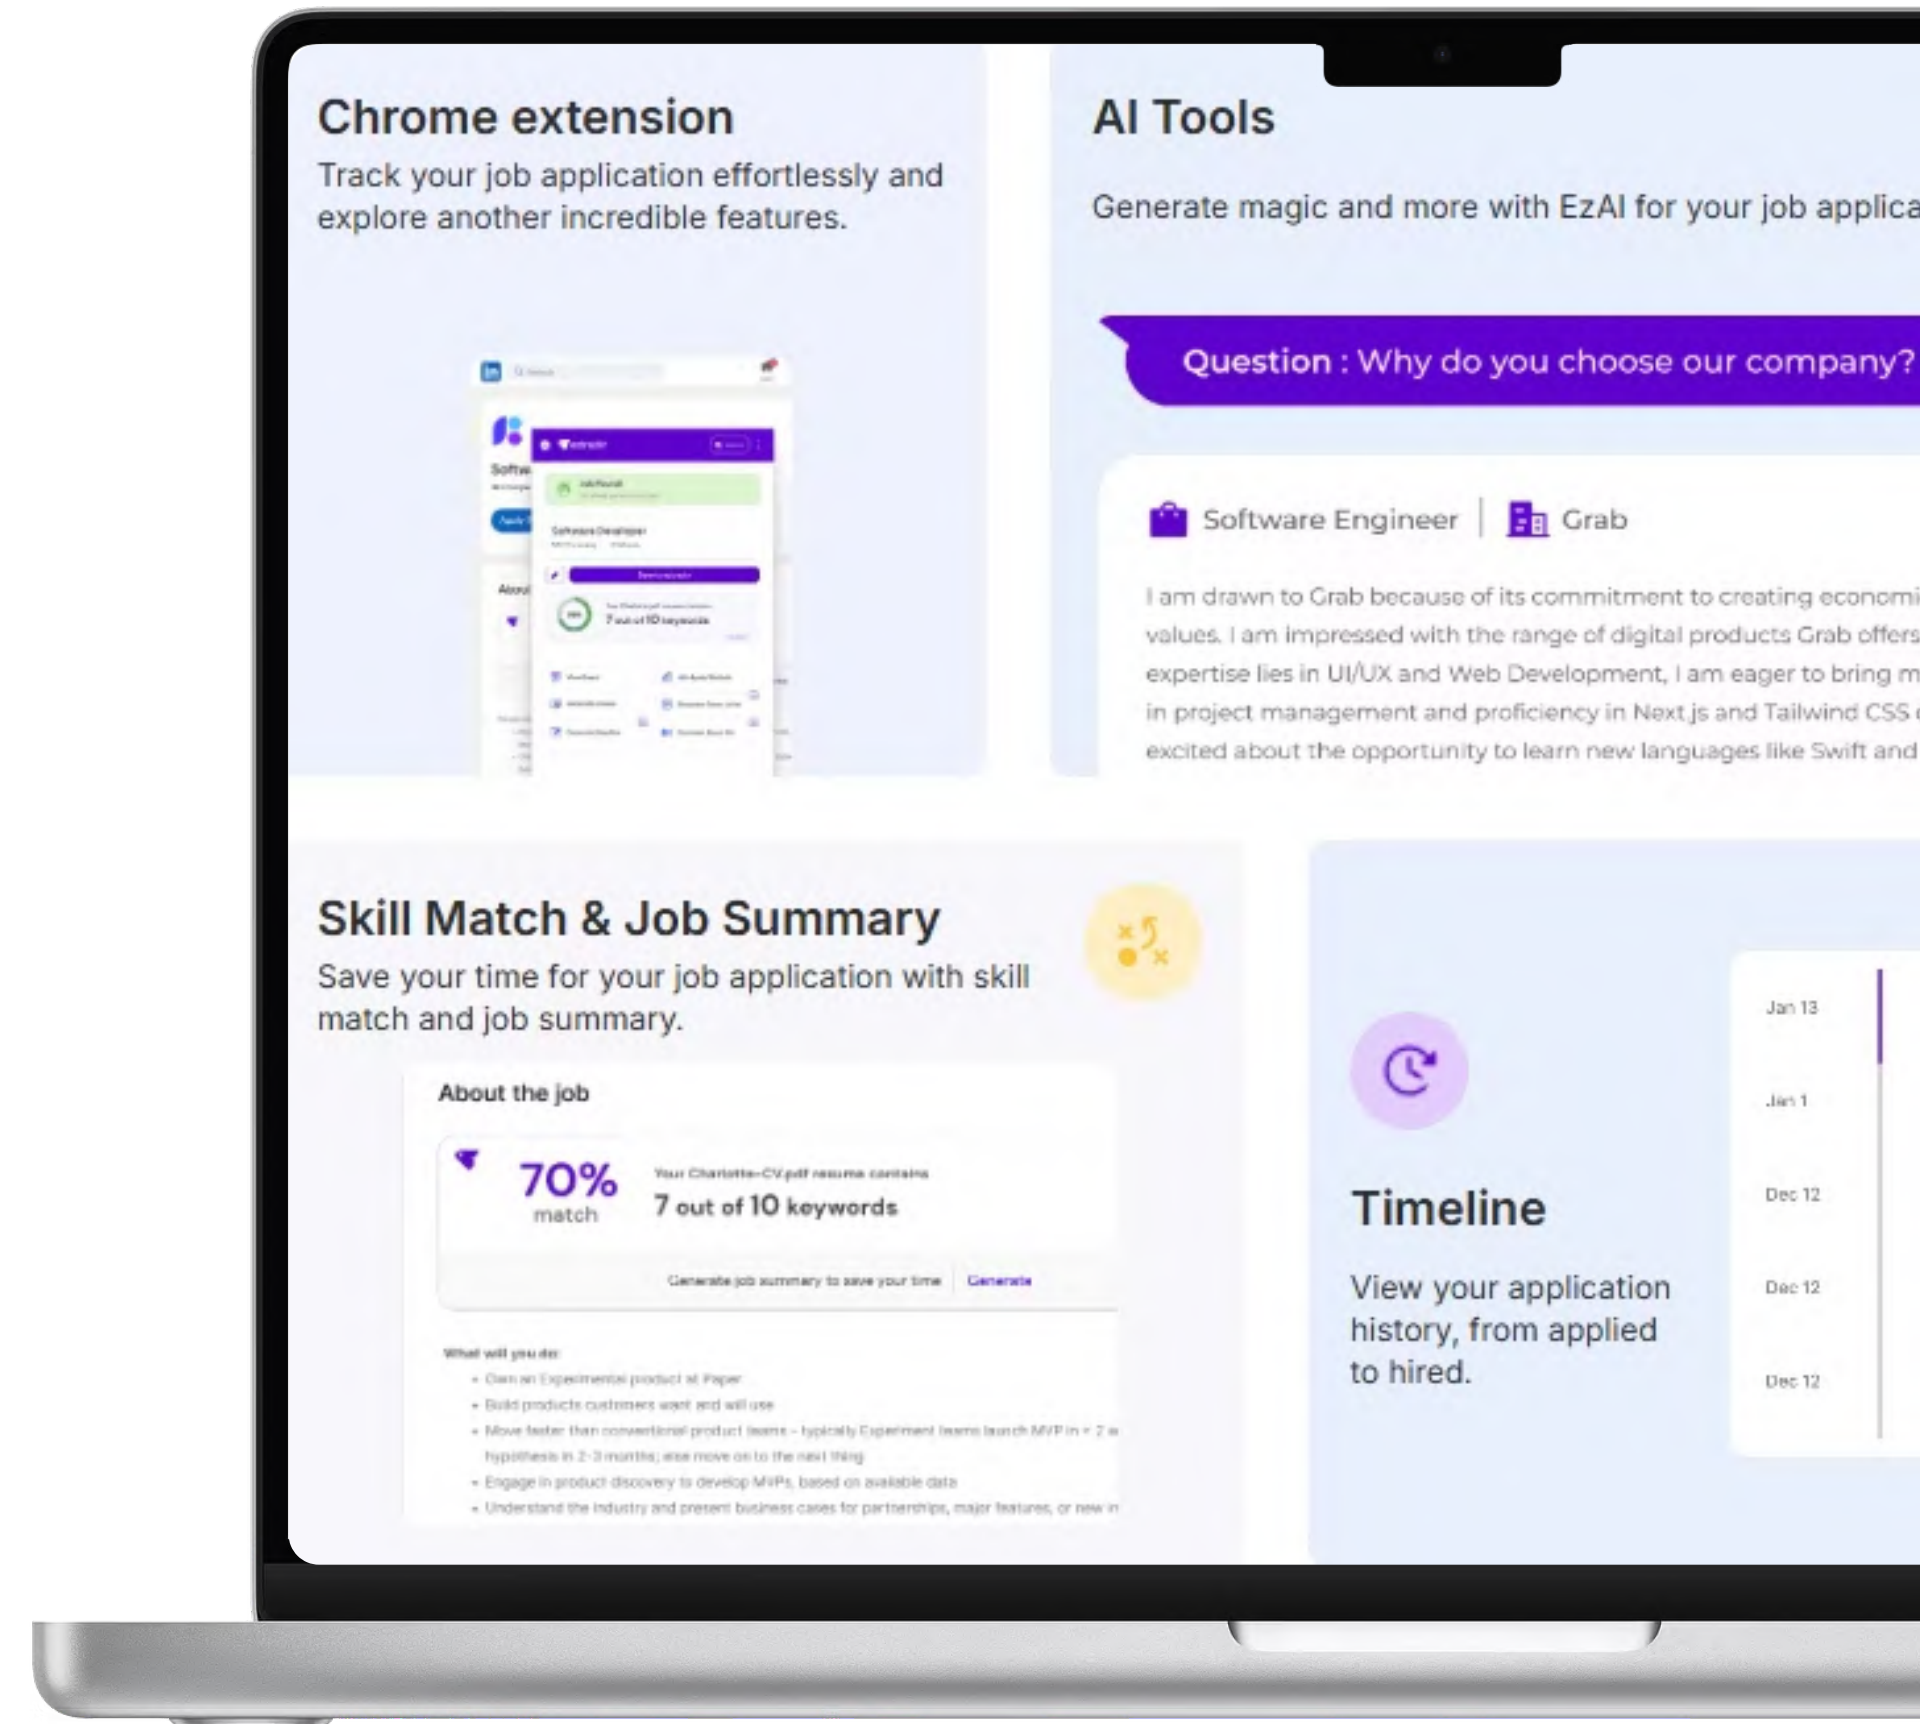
Chrome extension

Track your job application effortlessly and explore another incredible features.

AI Tools

Generate magic and more with EzAI for your job applica

Question : Why do you choose our company?

Software Engineer | Grab

I am drawn to Grab because of its commitment to creating economi values. I am impressed with the range of digital products Grab offers expertise lies in UI/UX and Web Development, I am eager to bring m in project management and proficiency in Next.js and Tailwind CSS excited about the opportunity to learn new languages like Swift and

Skill Match & Job Summary

Save your time for your job application with skill match and job summary.

About the job

70% match

Your Charlotte-CV.pdf resume contains

7 out of 10 keywords

Generate job summary to save your time | Generate

What will you do:

• Own an Experimental product at Paper
• Build products customers want and will use
• Move faster than conventional product teams - typically Experiment teams launch MVP in < 2 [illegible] hypothesis in 2-3 months; else move on to the next thing
• Engage in product discovery to develop MVPs, based on available data
• Understand the industry and present business cases for partnerships, major features, or new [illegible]

Timeline

View your application history, from applied to hired.

Jan 13

Jan 1

Dec 12

Dec 12

Dec 12